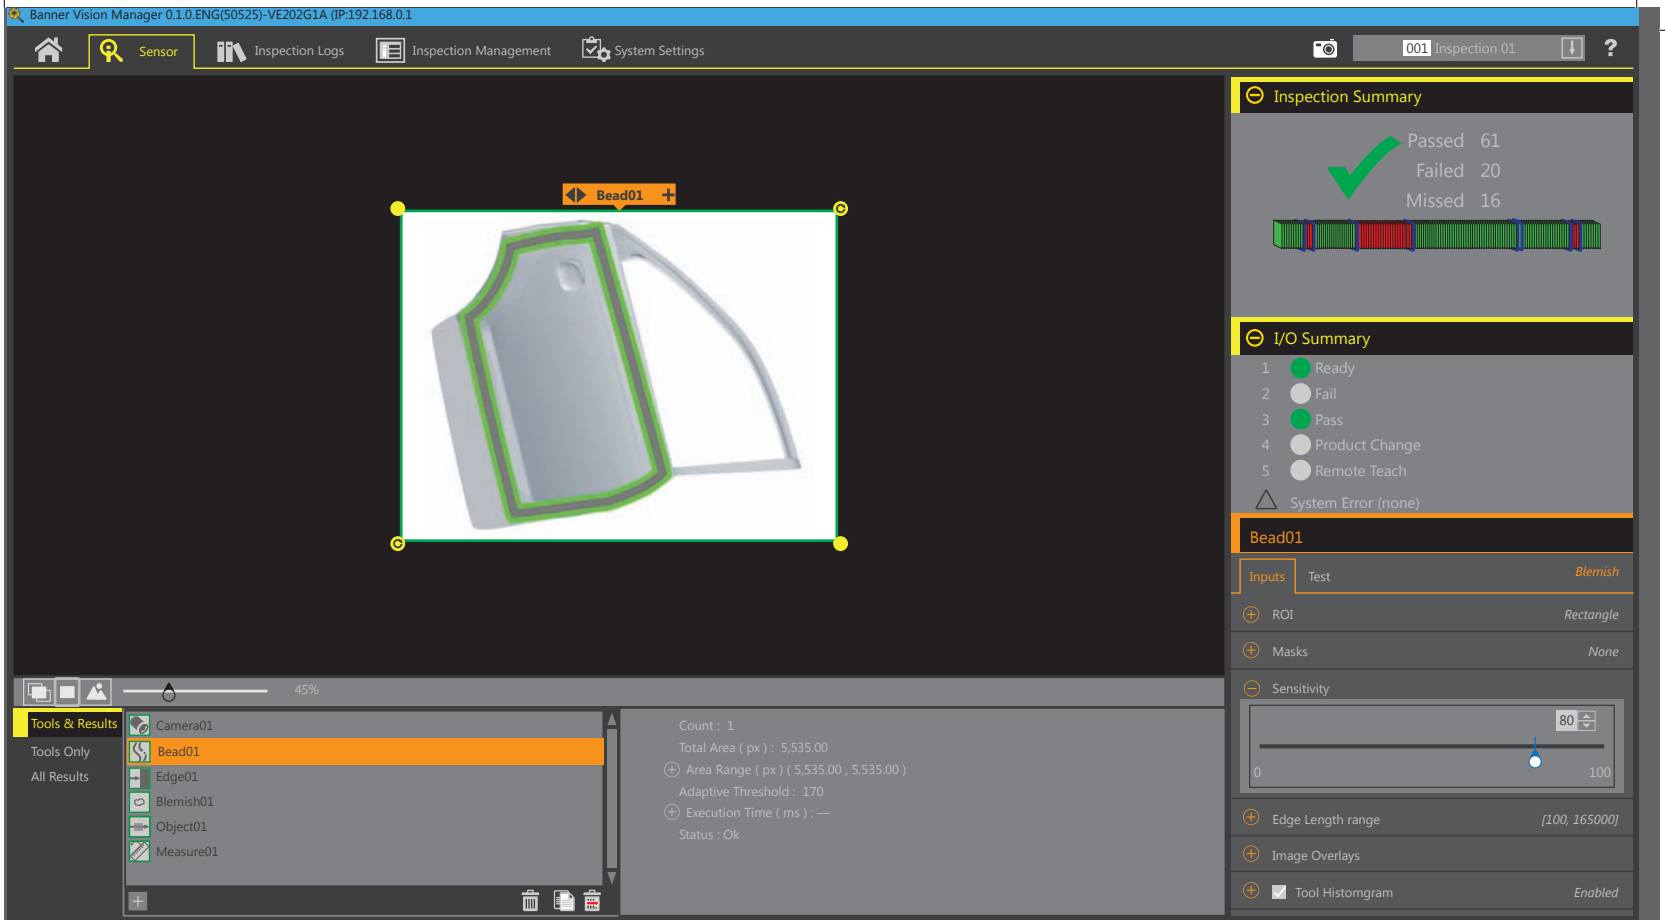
Banner Vision Manager 0.1.0.ENG(50525)-VE202G1A (IP:192.168.0.1

Sensor Inspection Logs Inspection Management System Settings

001 Inspection 01

?

Bead01

Inspection Summary

Passed 61
Failed 20
Missed 16

I/O Summary

1 Ready
2 Fail
3 Pass
4 Product Change
5 Remote Teach

System Error (none)

Bead01

Inputs Test Blemish

ROI Rectangle

Masks None

Sensitivity

80

0 100

Edge Length range [100, 165000]

Image Overlays

Tool Histomgram Enabled

45%

Tools & Results
Tools Only
All Results

Camera01
Bead01
Edge01
Blemish01
Object01
Measure01

Count : 1
Total Area ( px ) : 5,535.00
Area Range ( px ) ( 5,535.00 , 5,535.00 )
Adaptive Threshold : 170
Execution Time ( ms ) : —
Status : Ok